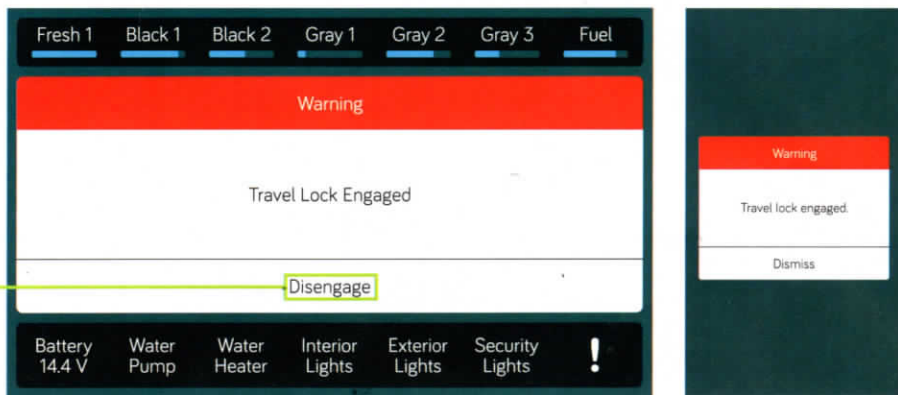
Fresh 1 Black 1 Black 2 Gray 1 Gray 2 Gray 3 Fuel

Warning

Travel Lock Engaged

Disengage

Battery 14.4 V | Water Pump | Water Heater | Interior Lights | Exterior Lights | Security Lights | !

Warning

Travel lock engaged.

Dismiss